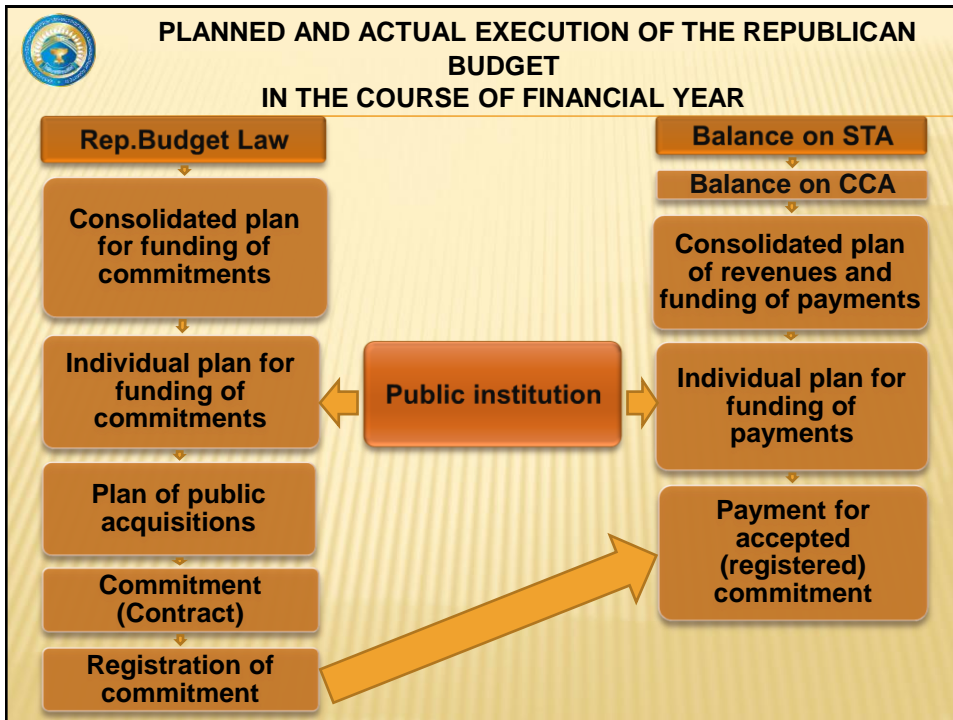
PLANNED AND ACTUAL EXECUTION OF THE REPUBLICAN BUDGET
IN THE COURSE OF FINANCIAL YEAR

Rep.Budget Law

Consolidated plan for funding of commitments

Individual plan for funding of commitments

Plan of public acquisitions

Commitment (Contract)

Registration of commitment

Public institution

Balance on STA

Balance on CCA

Consolidated plan of revenues and funding of payments

Individual plan for funding of payments

Payment for accepted (registered) commitment